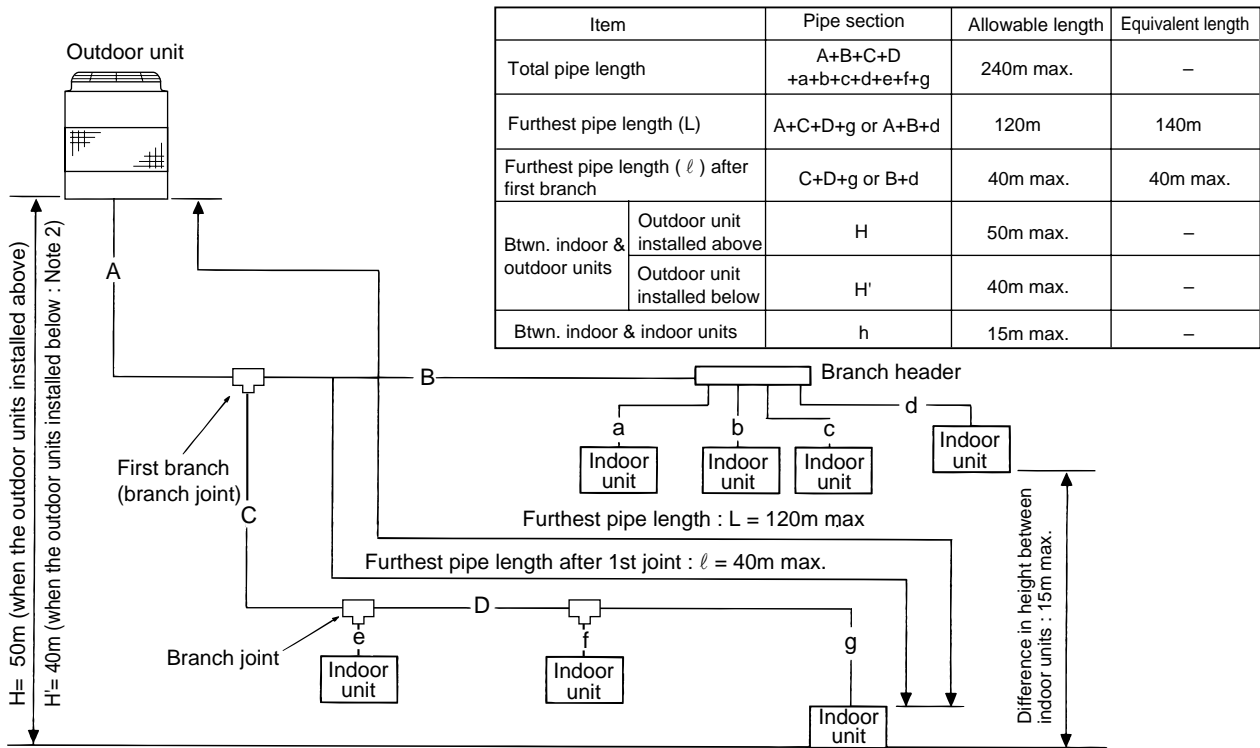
| Item | | Pipe section | Allowable length | Equivalent length |
|---|---|---|---|---|
| Total pipe length | | A+B+C+D +a+b+c+d+e+f+g | 240m max. | – |
| Furthest pipe length (L) | | A+C+D+g or A+B+d | 120m | 140m |
| Furthest pipe length ( $\ell$ ) after first branch | | C+D+g or B+d | 40m max. | 40m max. |
| Btwn. indoor & outdoor units | Outdoor unit installed above | H | 50m max. | – |
| | Outdoor unit installed below | H' | 40m max. | – |
| Btwn. indoor & indoor units | | h | 15m max. | – |

Outdoor unit

A

B

Branch header

a

b

c

d

Indoor unit

Indoor unit

Indoor unit

Indoor unit

First branch (branch joint)

C

Furthest pipe length : L = 120m max

Furthest pipe length after 1st joint : $\ell$ = 40m max.

D

Branch joint

e

f

g

Indoor unit

Indoor unit

Indoor unit

H= 50m (when the outdoor units installed above)

H'= 40m (when the outdoor units installed below : Note 2)

Difference in height between indoor units : 15m max.